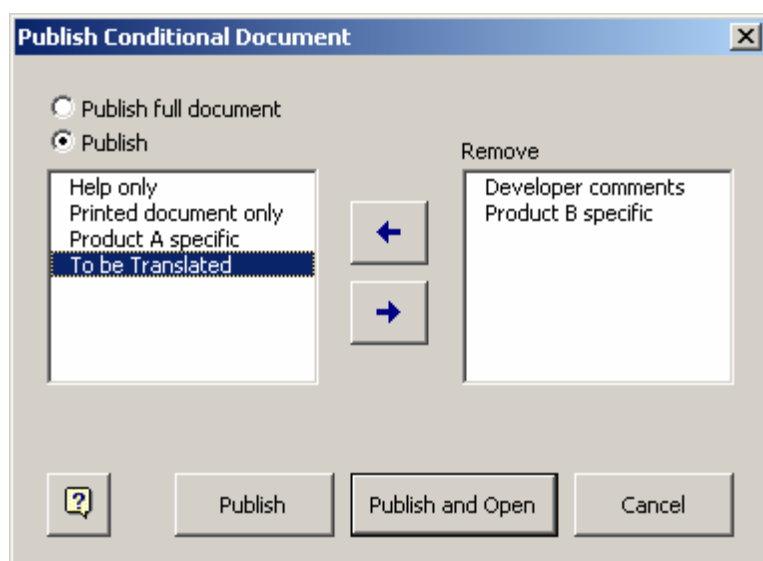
Publish Conditional Document

Publish full document
Publish

Help only
Printed document only
Product A specific
To be Translated

Remove

Developer comments
Product B specific

Publish
Publish and Open
Cancel